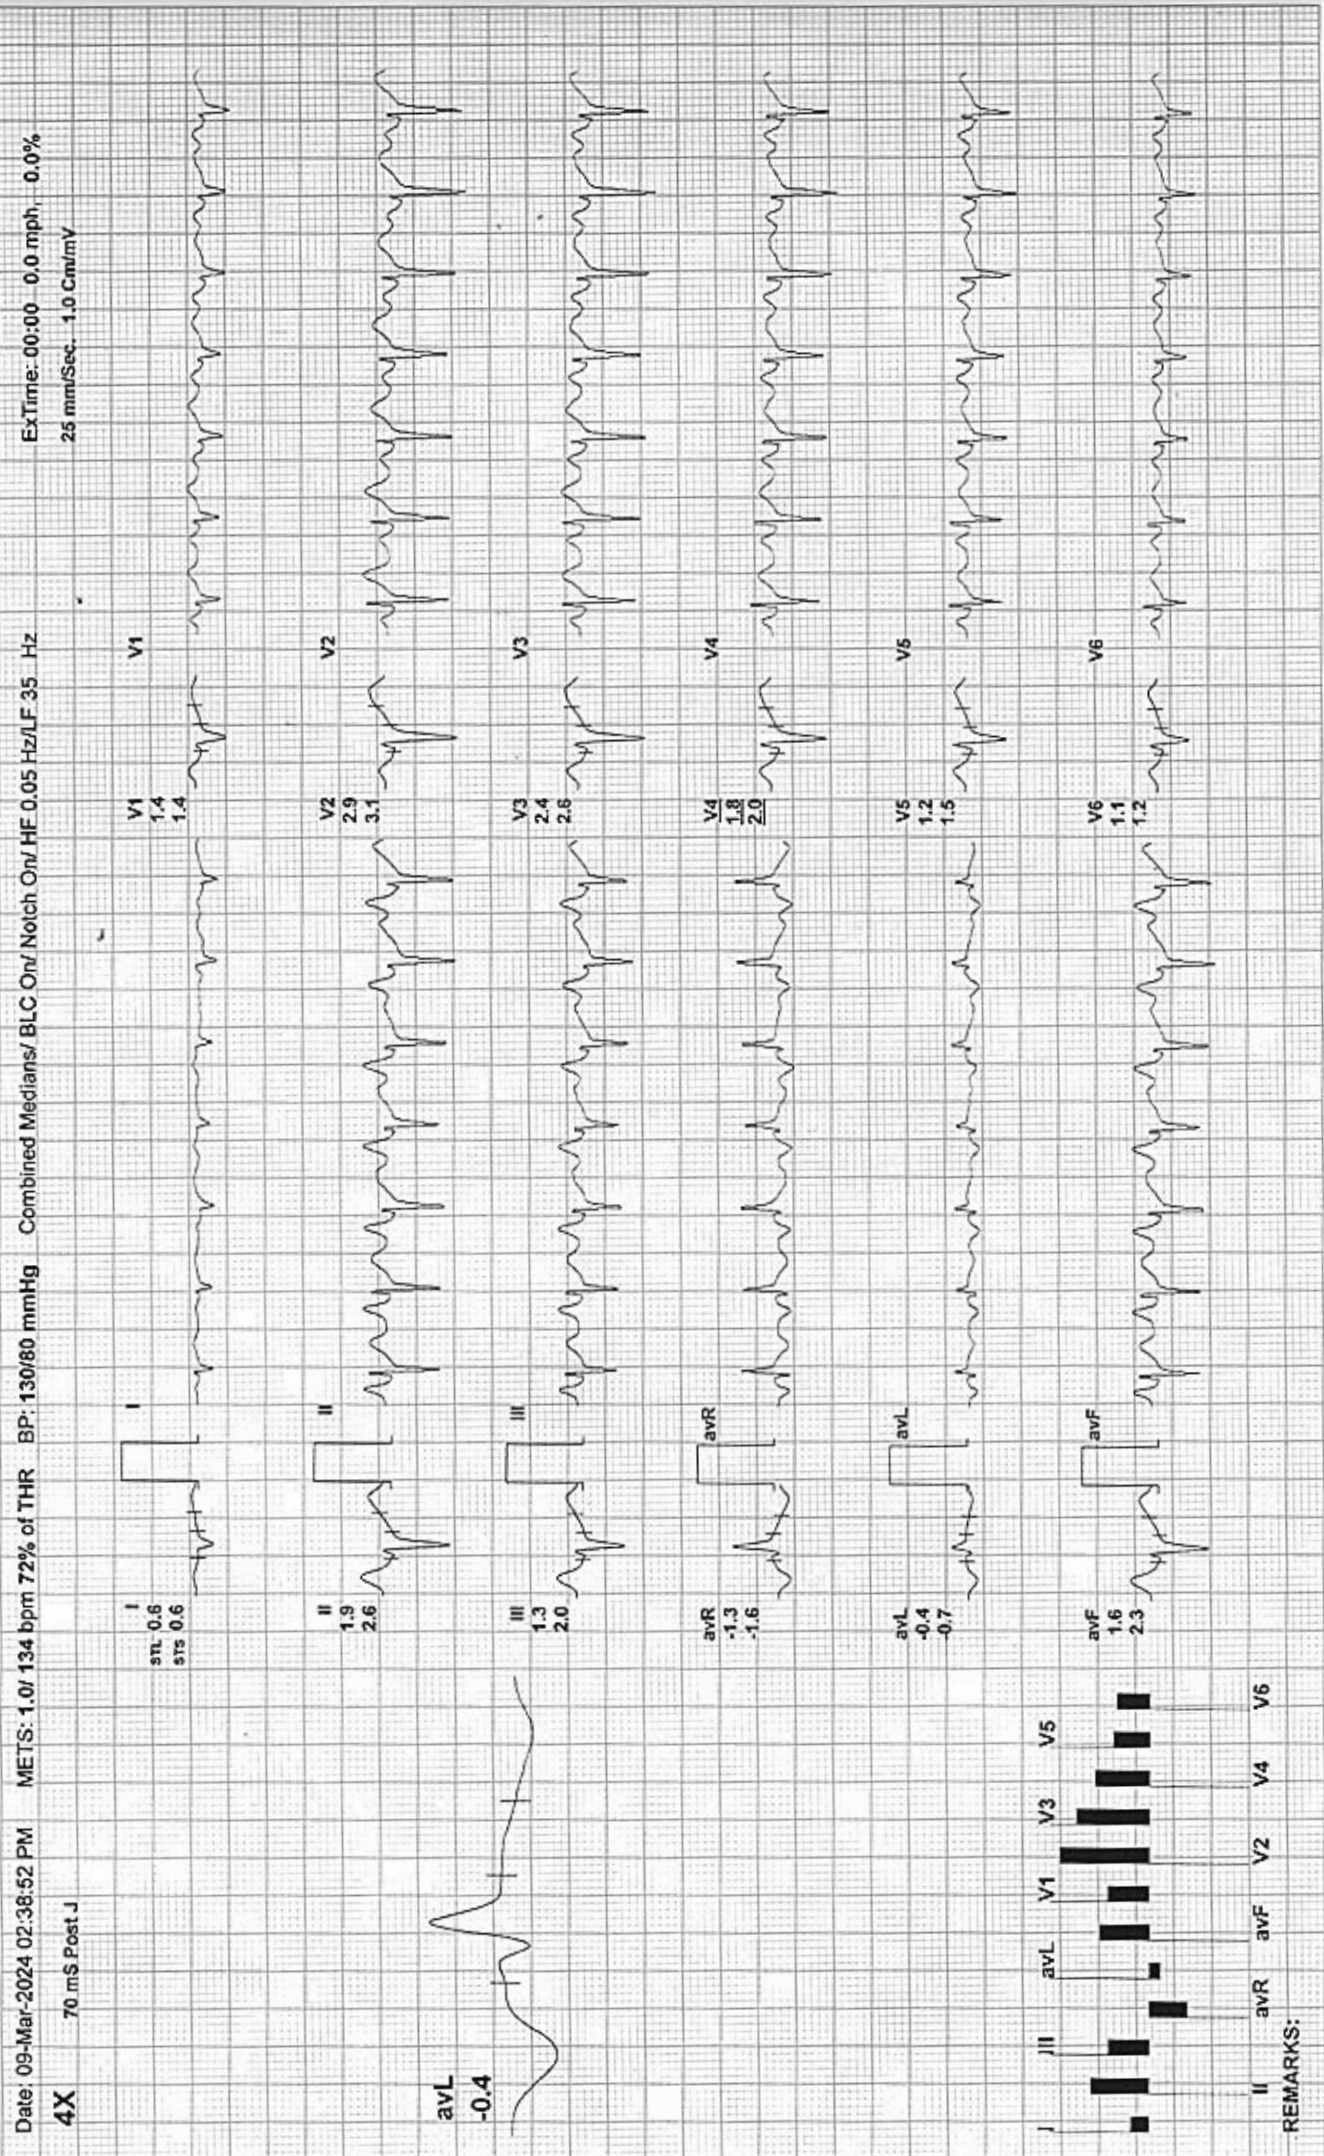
Date: 09-Mar-2024 02:38:52 PM METS: 1.0/ 134 bpm 72% of THR BP: 130/80 mmHg Combined Medians/ BLC On/ Notch On/ HF 0.05 Hz/LF 35 Hz ExTime: 00:00 0.0 mph, 0.0%

4X 70 mS Post J 25 mm/Sec. 1.0 Cm/mV

avL
-0.4

I
STL 0.6
STS 0.6

II
1.9
2.6

III
1.3
2.0

avR
-1.3
-1.6

avL
-0.4
-0.7

avF
1.6
2.3

I

II

III

avR

avL

avF

V1
1.4
1.4

V2
2.9
3.1

V3
2.4
2.6

V4
1.8
2.0

V5
1.2
1.5

V6
1.1
1.2

V1

V2

V3

V4

V5

V6

I II III avR avL avF V1 V2 V3 V4 V5 V6

REMARKS: